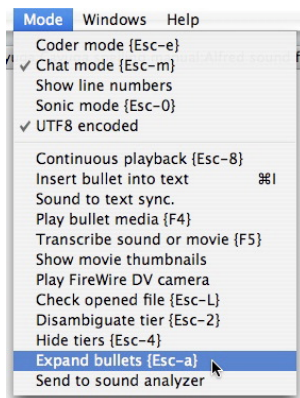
Mode Windows Help

Coder mode {Esc-e}
✓ Chat mode {Esc-m}
Show line numbers
Sonic mode {Esc-0}
✓ UTF8 encoded

Continuous playback {Esc-8}
Insert bullet into text ⌘I
Sound to text sync.
Play bullet media {F4}
Transcribe sound or movie {F5}
Show movie thumbnails
Play FireWire DV camera
Check opened file {Esc-L}
Disambiguate tier {Esc-2}
Hide tiers {Esc-4}
Expand bullets {Esc-a}
Send to sound analyzer